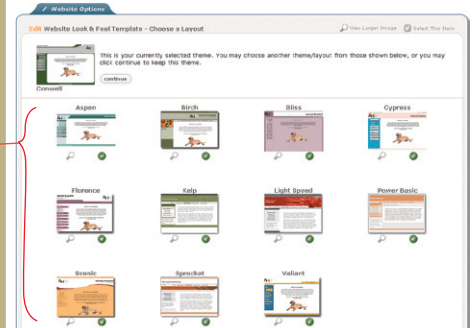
Website Options

Edit Website Look & Feel Template - Choose a Layout

View Larger Image Select This Item

This is your currently selected theme. You may choose another theme/layout from those shown below, or you may click continue to keep this theme.

continue

Conwell

Aspen

Birch

Bliss

Cypress

Florence

Kelp

Light Speed

Power Basic

Scenic

Sprocket

Valiant